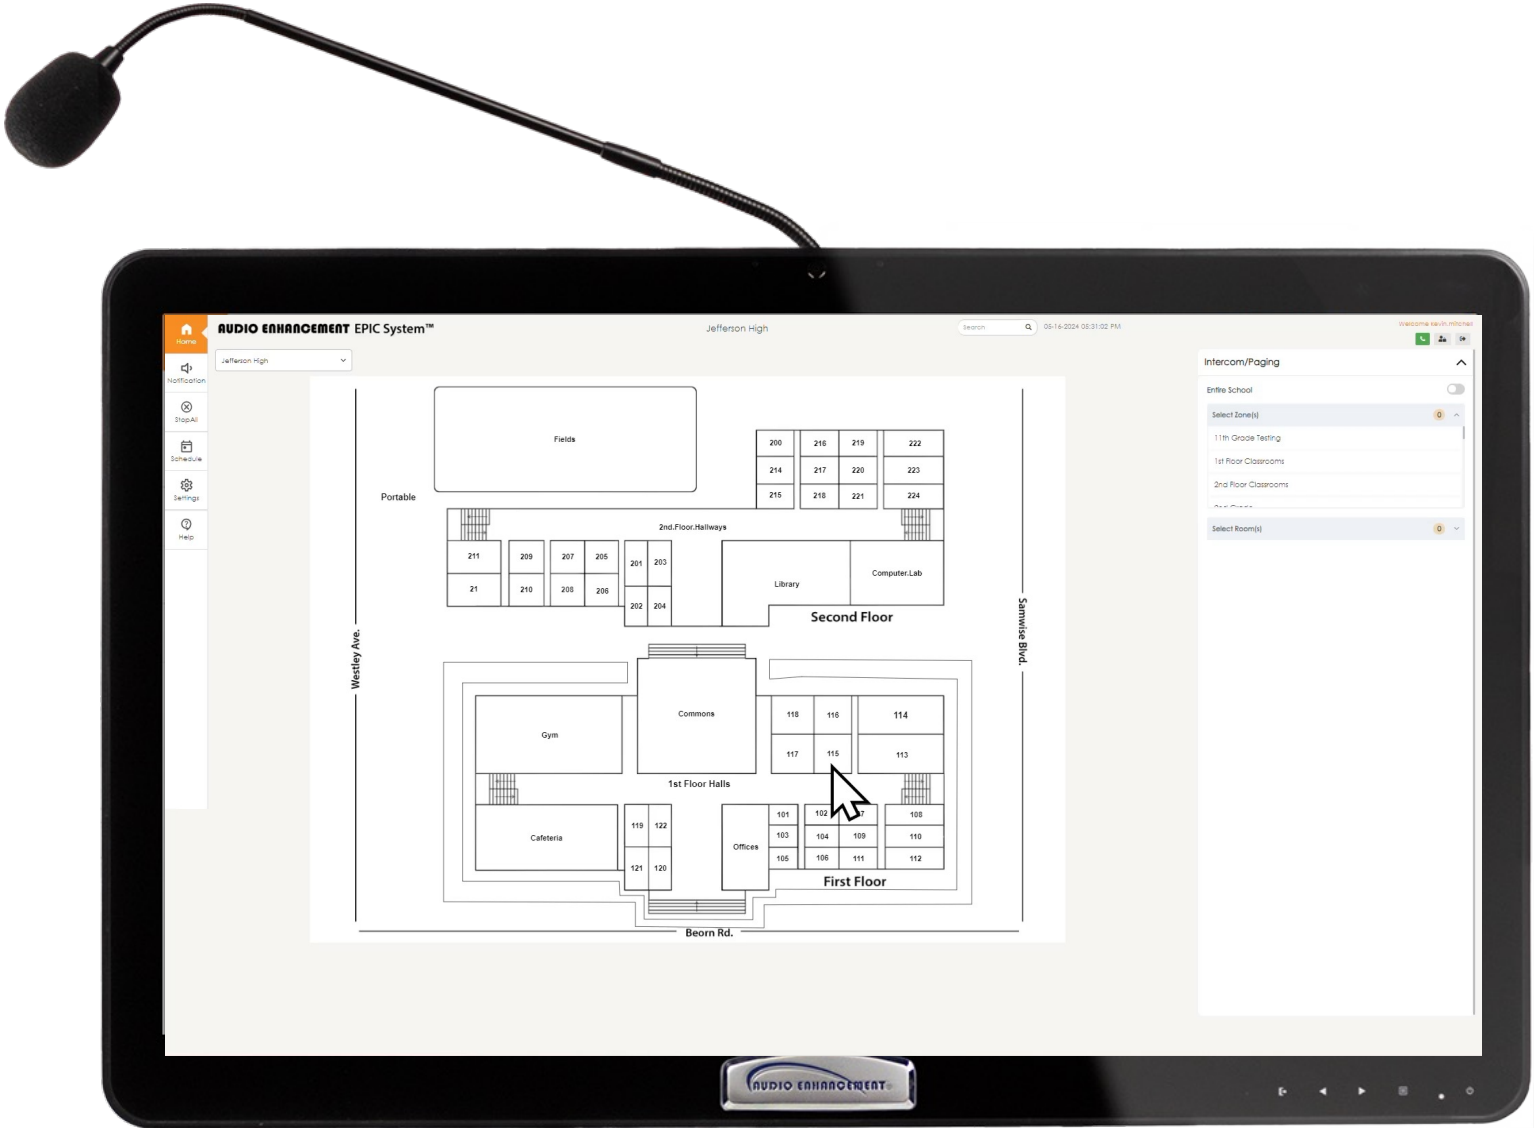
Home
Notification
Stop All
Schedule
Settings
Help

AUDIO ENHANCEMENT EPIC System™

Jefferson High

Search

05-16-2024 05:31:02 PM

Welcome kevin.mitchell

Jefferson High

Fields

Portable

200 | 216 | 219 | 222
214 | 217 | 220 | 223
215 | 218 | 221 | 224

2nd.Floor.Hallways

211
21
209
210
207
208
205
206
201
202
203
204

Library

Computer.Lab

Second Floor

Westley Ave.

Samwise Blvd.

Commons

Gym

118
116
114
117
115
113

1st Floor Halls

Cafeteria

119
122
121
120

Offices

101
102
7
108
103
104
109
110
105
106
111
112

First Floor

Beorn Rd.

Intercom/Paging

Entire School

Select Zone(s)
0

11th Grade Testing
1st Floor Classrooms
2nd Floor Classrooms

Select Room(s)
0

AUDIO ENHANCEMENT